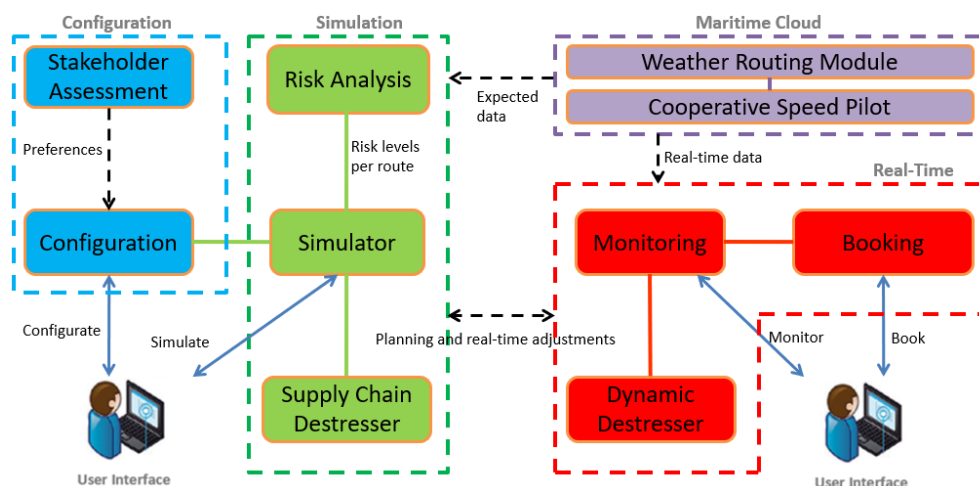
Configuration

Stakeholder Assessment

Preferences

Configuration

Configurate

Simulate

User Interface

Simulation

Risk Analysis

Risk levels per route

Simulator

Supply Chain Destresser

Expected data

Planning and real-time adjustments

Maritime Cloud

Weather Routing Module

Cooperative Speed Pilot

Real-time data

Real-Time

Monitoring

Booking

Dynamic Destresser

Monitor

Book

User Interface